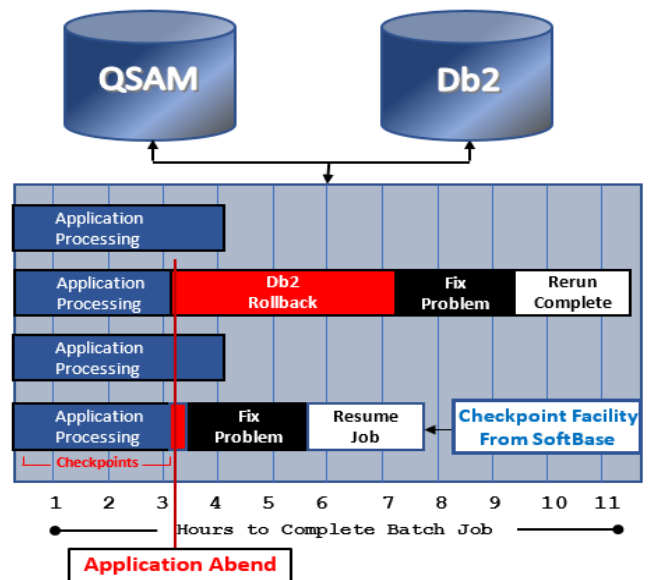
QSAM

Db2

Application Processing

Application Processing

Db2 Rollback

Fix Problem

Rerun Complete

Application Processing

Application Processing

Fix Problem

Resume Job

Checkpoint Facility From SoftBase

Checkpoints

1 2 3 4 5 6 7 8 9 10 11

Hours to Complete Batch Job

Application Abend